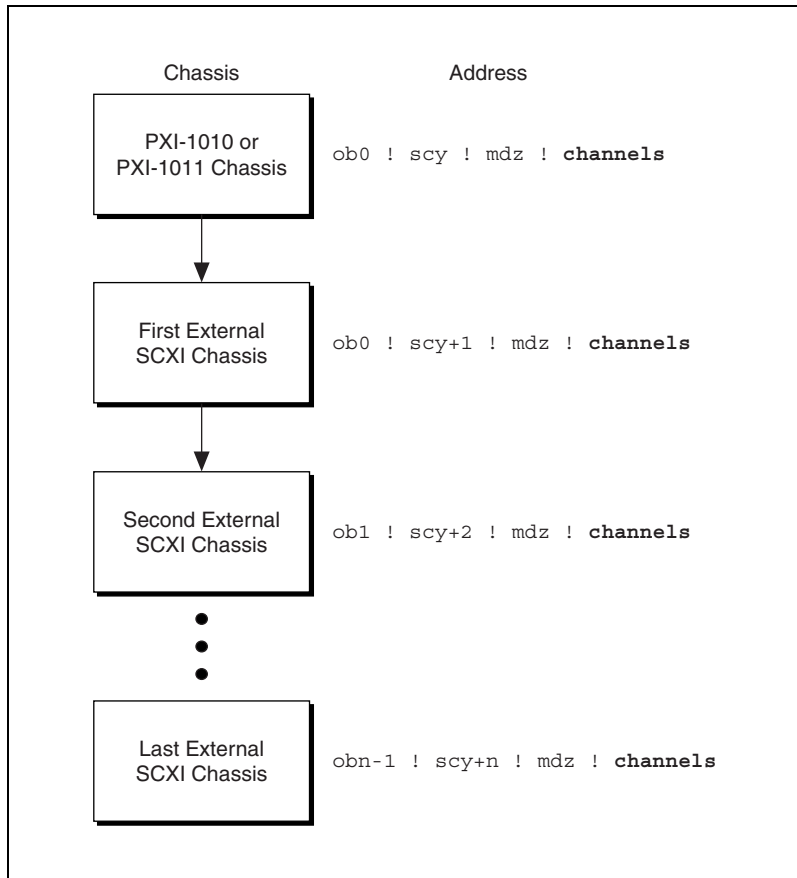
Chassis

Address

PXI-1010 or PXI-1011 Chassis

ob0 ! scy ! mdz ! **channels**

First External SCXI Chassis

ob0 ! scy+1 ! mdz ! **channels**

Second External SCXI Chassis

ob1 ! scy+2 ! mdz ! **channels**

Last External SCXI Chassis

obn-1 ! scy+n ! mdz ! **channels**